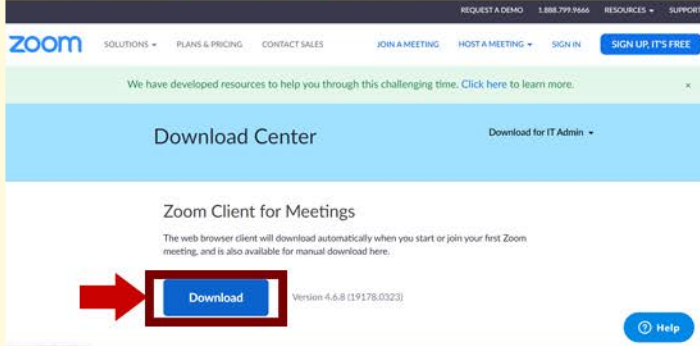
REQUEST A DEMO 1.888.799.9666 RESOURCES ▾ SUPPORT

zoom SOLUTIONS ▾ PLANS & PRICING CONTACT SALES JOIN A MEETING HOST A MEETING ▾ SIGN IN SIGN UP, IT'S FREE

We have developed resources to help you through this challenging time. Click here to learn more. ×

Download Center

Download for IT Admin ▾

Zoom Client for Meetings

The web browser client will download automatically when you start or join your first Zoom meeting, and is also available for manual download here.

Download

Version 4.6.8 (19178.0323)

Help